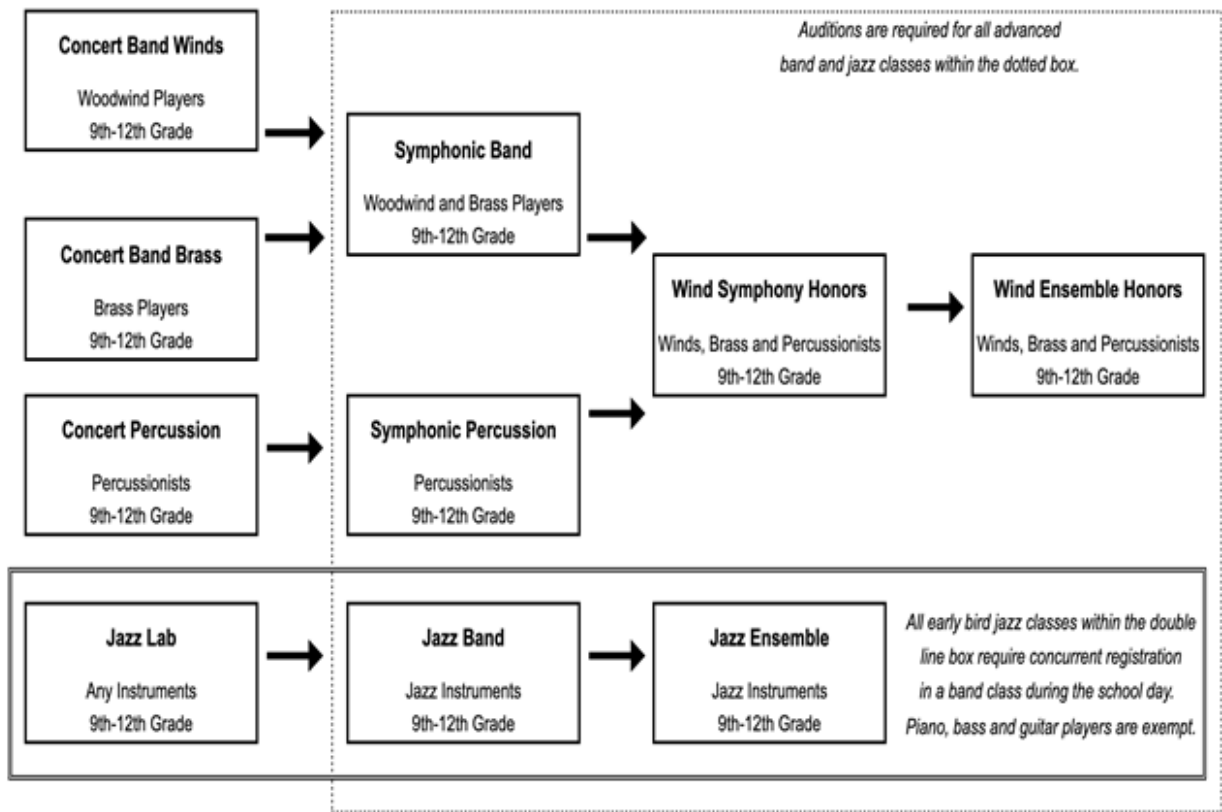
Concert Band Winds

Woodwind Players
9th-12th Grade

Auditions are required for all advanced band and jazz classes within the dotted box.

Symphonic Band

Woodwind and Brass Players
9th-12th Grade

Concert Band Brass

Brass Players
9th-12th Grade

Wind Symphony Honors

Winds, Brass and Percussionists
9th-12th Grade

Wind Ensemble Honors

Winds, Brass and Percussionists
9th-12th Grade

Concert Percussion

Percussionists
9th-12th Grade

Symphonic Percussion

Percussionists
9th-12th Grade

Jazz Lab

Any Instruments
9th-12th Grade

Jazz Band

Jazz Instruments
9th-12th Grade

Jazz Ensemble

Jazz Instruments
9th-12th Grade

All early bird jazz classes within the double line box require concurrent registration in a band class during the school day. Piano, bass and guitar players are exempt.